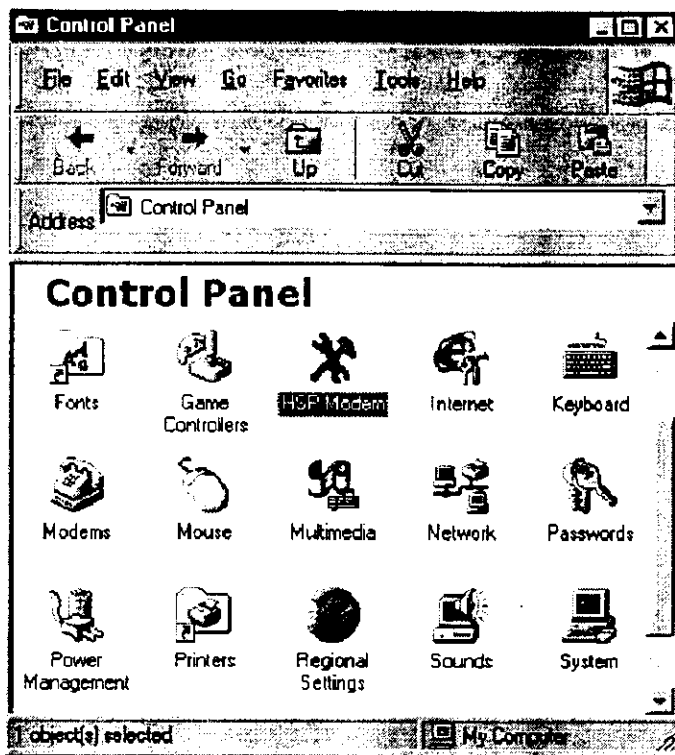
Control Panel

File Edit View Go Favorites Tools Help

Back Forward Up Cut Copy Paste

Address Control Panel

Control Panel

Fonts

Game Controllers

HSP Modem

Internet

Keyboard

Modems

Mouse

Multimedia

Network

Passwords

Power Management

Printers

Regional Settings

Sounds

System

1 object(s) selected

My Computer